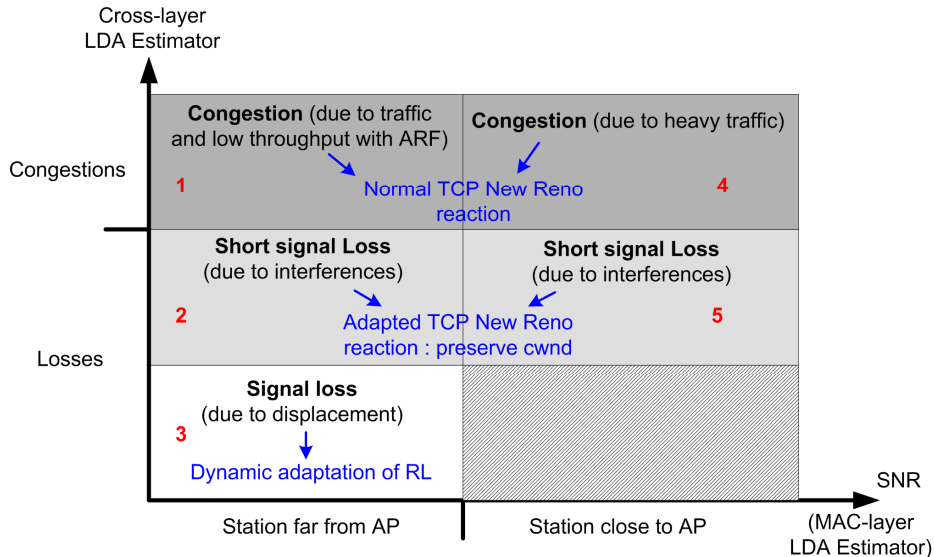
Cross-layer LDA Estimator

Congestions

Losses

**Congestion** (due to traffic and low throughput with ARF)

**Congestion** (due to heavy traffic)

1

Normal TCP New Reno reaction

4

**Short signal Loss** (due to interferences)

**Short signal Loss** (due to interferences)

2

Adapted TCP New Reno reaction : preserve cwnd

5

**Signal loss** (due to displacement)

3

Dynamic adaptation of RL

SNR (MAC-layer LDA Estimator)

Station far from AP

Station close to AP